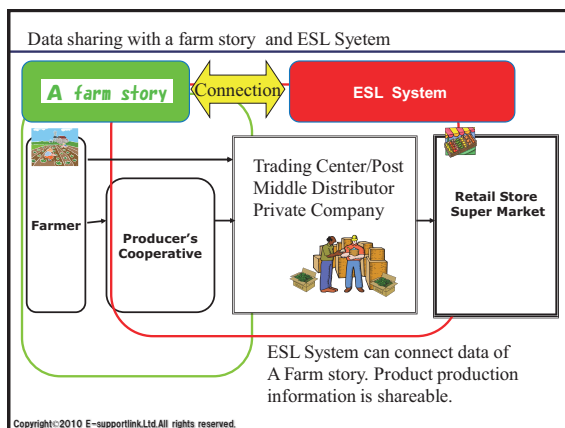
Data sharing with a farm story and ESL Syetem

A farm story

Connection

ESL System

Farmer

Producer's Cooperative

Trading Center/Post
Middle Distributor
Private Company

Retail Store
Super Market

ESL System can connect data of A Farm story. Product production information is shareable.

Copyright©2010 E-supportlink,Ltd.All rights reserved.